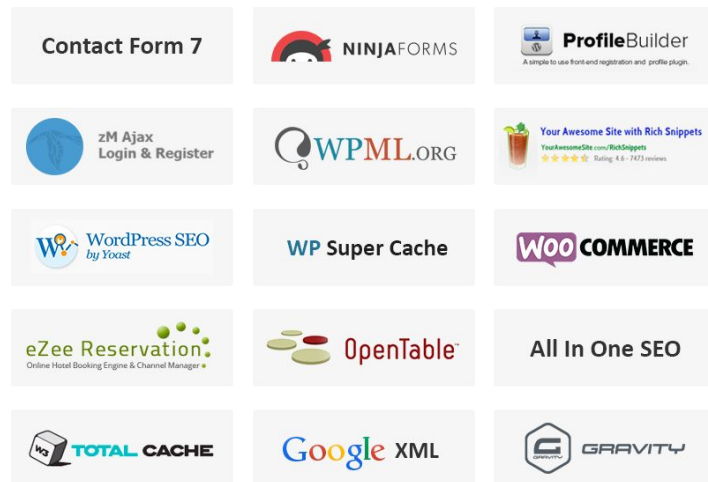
Contact Form 7

NINJAFORMS

ProfileBuilder
A simple to use front-end registration and profile plugin.

zM Ajax Login & Register

WPML.ORG

Your Awesome Site with Rich Snippets
YourAwesomeSite.com/RichSnippets
Rating: 4.6 - 7473 reviews

WordPress SEO by Yoast

WP Super Cache

WOO COMMERCE

eZee Reservation
Online Hotel Booking Engine & Channel Manager

OpenTable

All In One SEO

W3 TOTAL CACHE

Google XML

GRAVITY